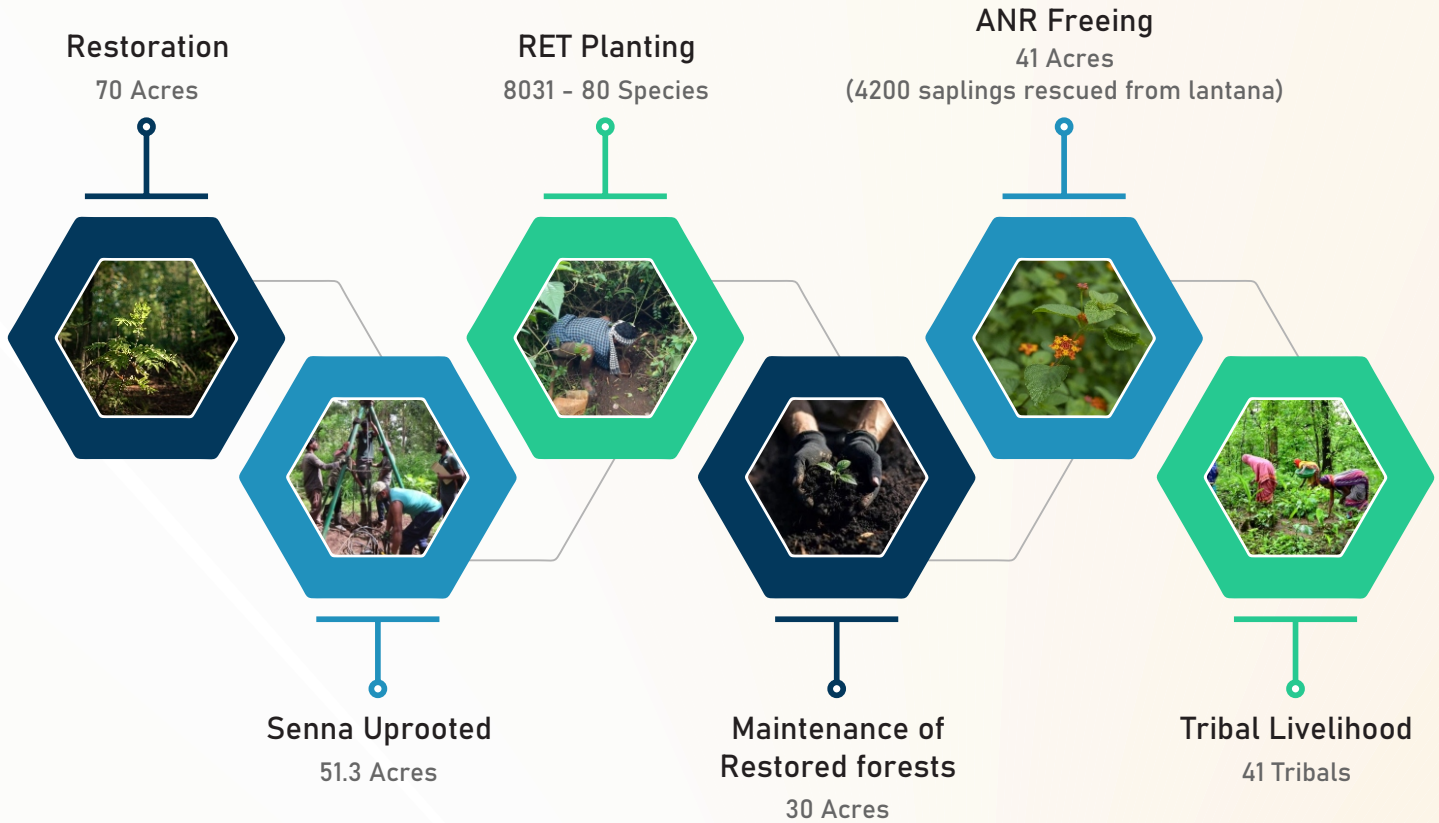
Restoration
70 Acres

RET Planting
8031 - 80 Species

ANR Freeing
41 Acres
(4200 saplings rescued from lantana)

Senna Uprooted
51.3 Acres

Maintenance of Restored forests
30 Acres

Tribal Livelihood
41 Tribals